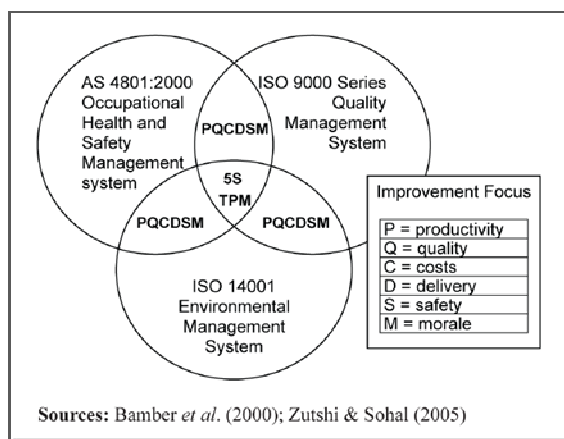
AS 4801:2000 Occupational Health and Safety Management system

ISO 9000 Series Quality Management System

PQCDSM

5S TPM

PQCDSM

PQCDSM

ISO 14001 Environmental Management System

Improvement Focus

P = productivity
Q = quality
C = costs
D = delivery
S = safety
M = morale

Sources: Bamber *et al*. (2000); Zutshi & Sohal (2005)